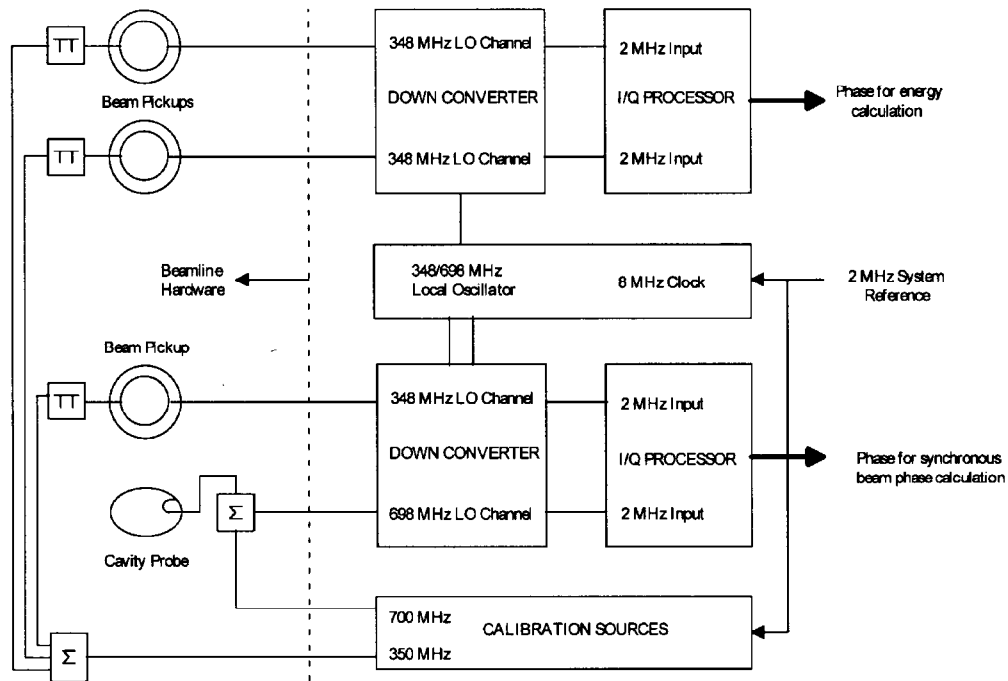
TT

Beam Pickups

TT

348 MHz LO Channel

DOWN CONVERTER

348 MHz LO Channel

2 MHz Input

I/Q PROCESSOR

2 MHz Input

Phase for energy calculation

Beamline Hardware

348/698 MHz Local Oscillator

8 MHz Clock

2 MHz System Reference

Beam Pickup

TT

348 MHz LO Channel

DOWN CONVERTER

698 MHz LO Channel

2 MHz Input

I/Q PROCESSOR

2 MHz Input

Phase for synchronous beam phase calculation

$\Sigma$

Cavity Probe

700 MHz

CALIBRATION SOURCES

350 MHz

$\Sigma$